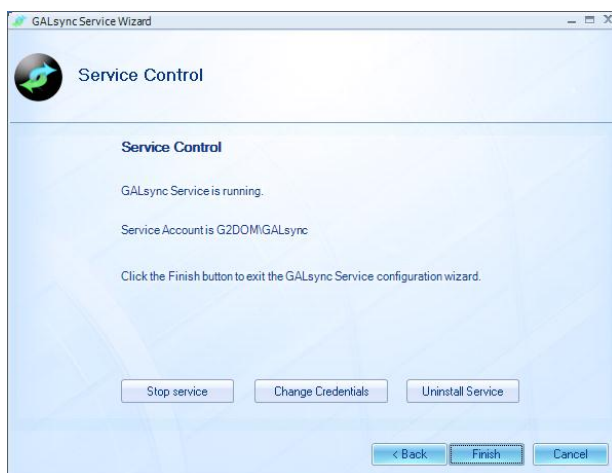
GALsync Service Wizard

Service Control

Service Control

GALsync Service is running.

Service Account is G2DOM\GALsync

Click the Finish button to exit the GALsync Service configuration wizard.

Stop service

Change Credentials

Uninstall Service

< Back

Finish

Cancel